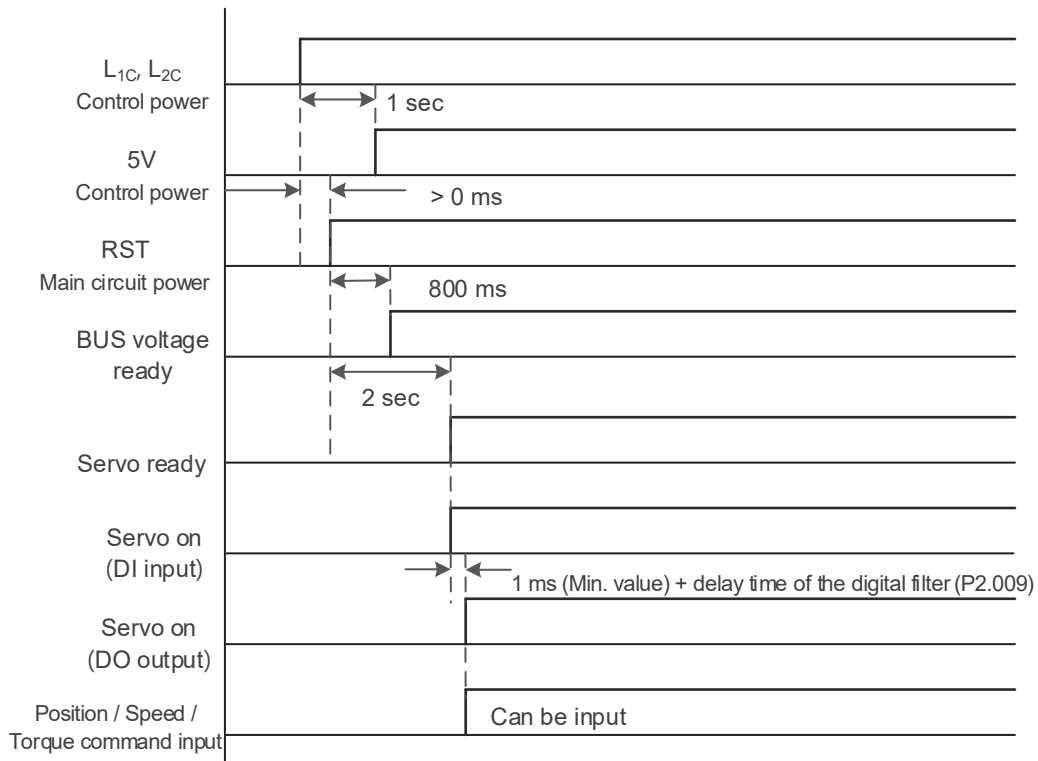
$L_{1C}$, $L_{2C}$
Control power

1 sec

5V
Control power

> 0 ms

RST
Main circuit power

800 ms

BUS voltage ready

2 sec

Servo ready

Servo on
(DI input)

1 ms (Min. value) + delay time of the digital filter (P2.009)

Servo on
(DO output)

Position / Speed / Torque command input

Can be input